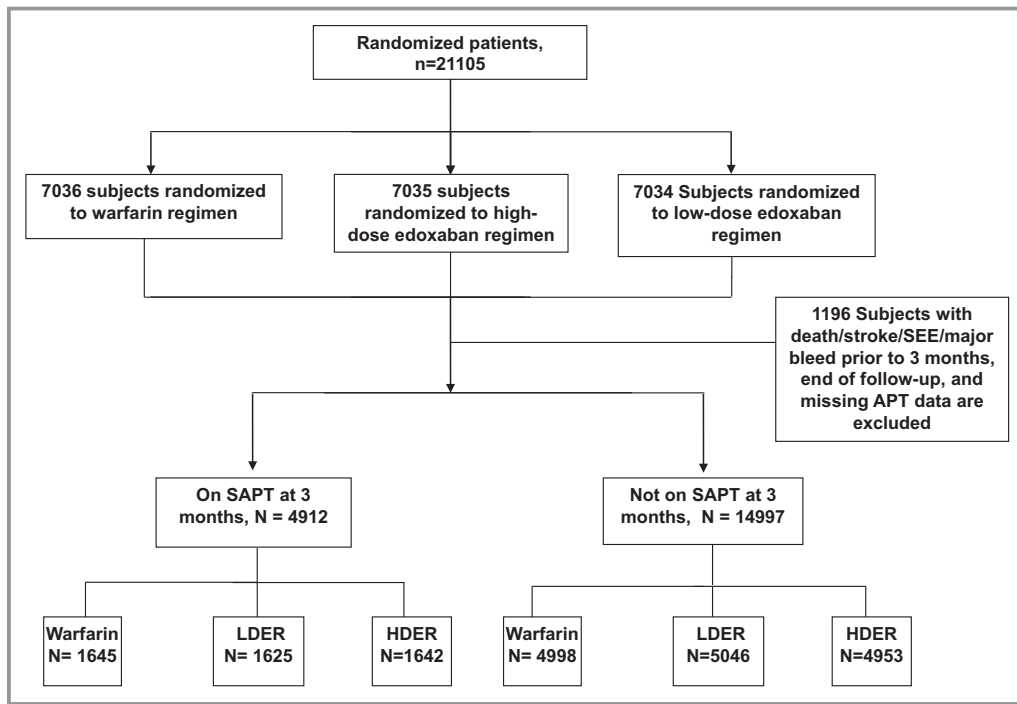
Randomized patients, n=21105

7036 subjects randomized to warfarin regimen

7035 subjects randomized to high-dose edoxaban regimen

7034 Subjects randomized to low-dose edoxaban regimen

1196 Subjects with death/stroke/SEE/major bleed prior to 3 months, end of follow-up, and missing APT data are excluded

On SAPT at 3 months, N = 4912

Not on SAPT at 3 months, N = 14997

Warfarin N= 1645

LDER N= 1625

HDER N=1642

Warfarin N= 4998

LDER N=5046

HDER N=4953